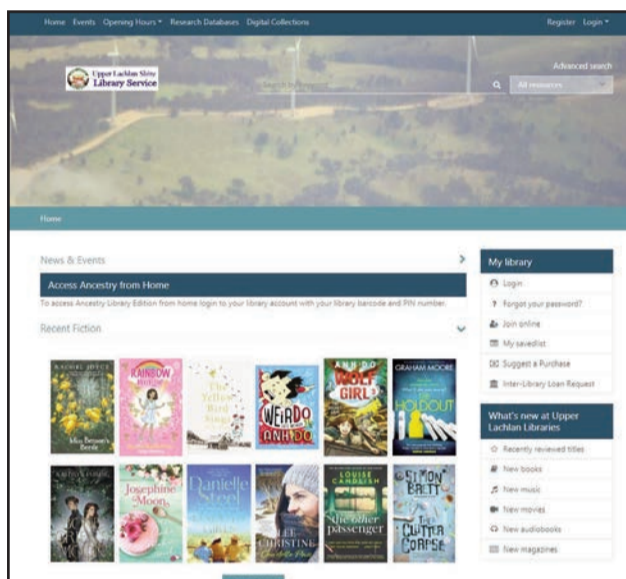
Home Events Opening Hours Research Databases Digital Collections

Register Login

Upper Lachlan Shire Library Service

Advanced search

Search for...

All resources

Home

News & Events

Access Ancestry from Home

To access Ancestry Library Edition from home login to your library account with your library barcode and PIN number.

Recent Fiction

RACHEL JOYCE Miss Benson's Beetle

RAINBOW MAGIC

The Yellow Bird Sings

WEIRDO ANH DO

ANH DO WOLF GIRL

GRAHAM MOORE THE HOLDOUT

Josephine Moon

Danielle Steel

L.C. CHRISTINE

LOUISE CANDLISH the other passenger

SIMON BRETT THE CLUTTER CORPSE

My library

Login

Forgot your password?

Join online

My savedlist

Suggest a Purchase

Inter-Library Loan Request

What's new at Upper Lachlan Libraries

Recently reviewed titles

New books

New music

New movies

New audiobooks

New magazines